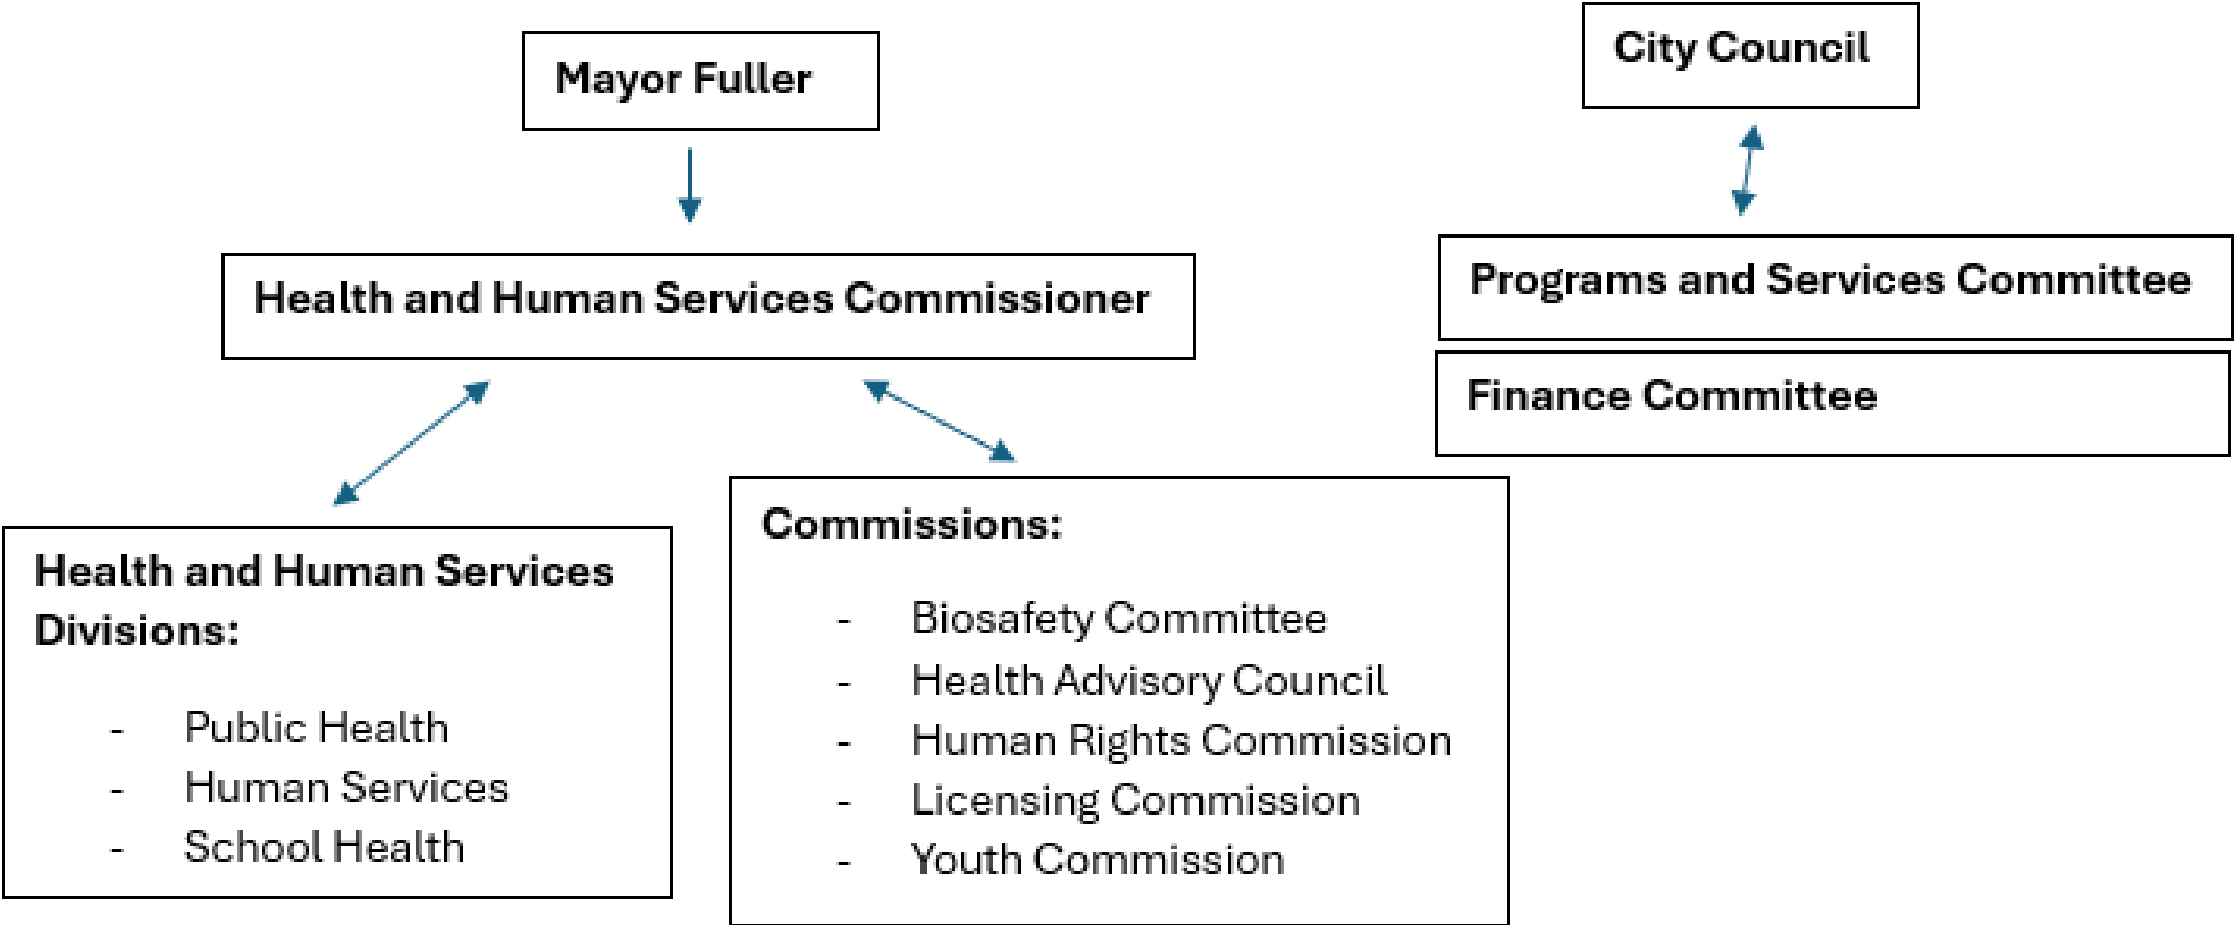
Mayor Fuller

City Council

Health and Human Services Commissioner

Programs and Services Committee

Finance Committee

Health and Human Services Divisions:

- Public Health
- Human Services
- School Health

Commissions:

- Biosafety Committee
- Health Advisory Council
- Human Rights Commission
- Licensing Commission
- Youth Commission